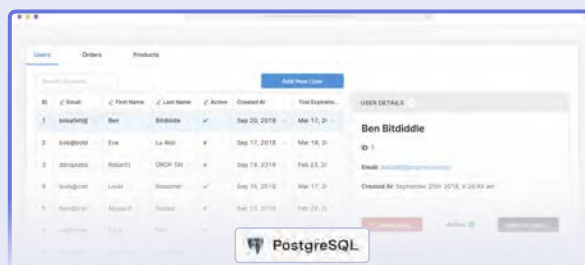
Users Orders Products

Search by name...

Add New User

| ID | Email | First Name | Last Name | Active | Created At | Trial Expiratio... |
|---|---|---|---|---|---|---|
| 1 | bobafett@ | Ben | Bitdiddle | ✓ | Sep 20, 2018 | Mar 17, 2( |
| 2 | bob@bobl | Eve | Lu Ator | ✗ | Sep 17, 2018 | Mar 19, 2( |
| 3 | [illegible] | Robert) | DROP TA | ✗ | Sep 19, 2018 | Feb 23, 2( |
| 4 | louis@cmt | Louis | Reasoner | ✓ | Sep 16, 2018 | Mar 17, 2( |
| 5 | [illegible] | Alyssa P | Hacker | ✗ | Sep 13, 2018 | Feb 25, 2( |

USER DETAILS

Ben Bitdiddle

ID: 1

Email: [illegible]

Created At: September 20th 2018, 9:20:43 am

PostgreSQL